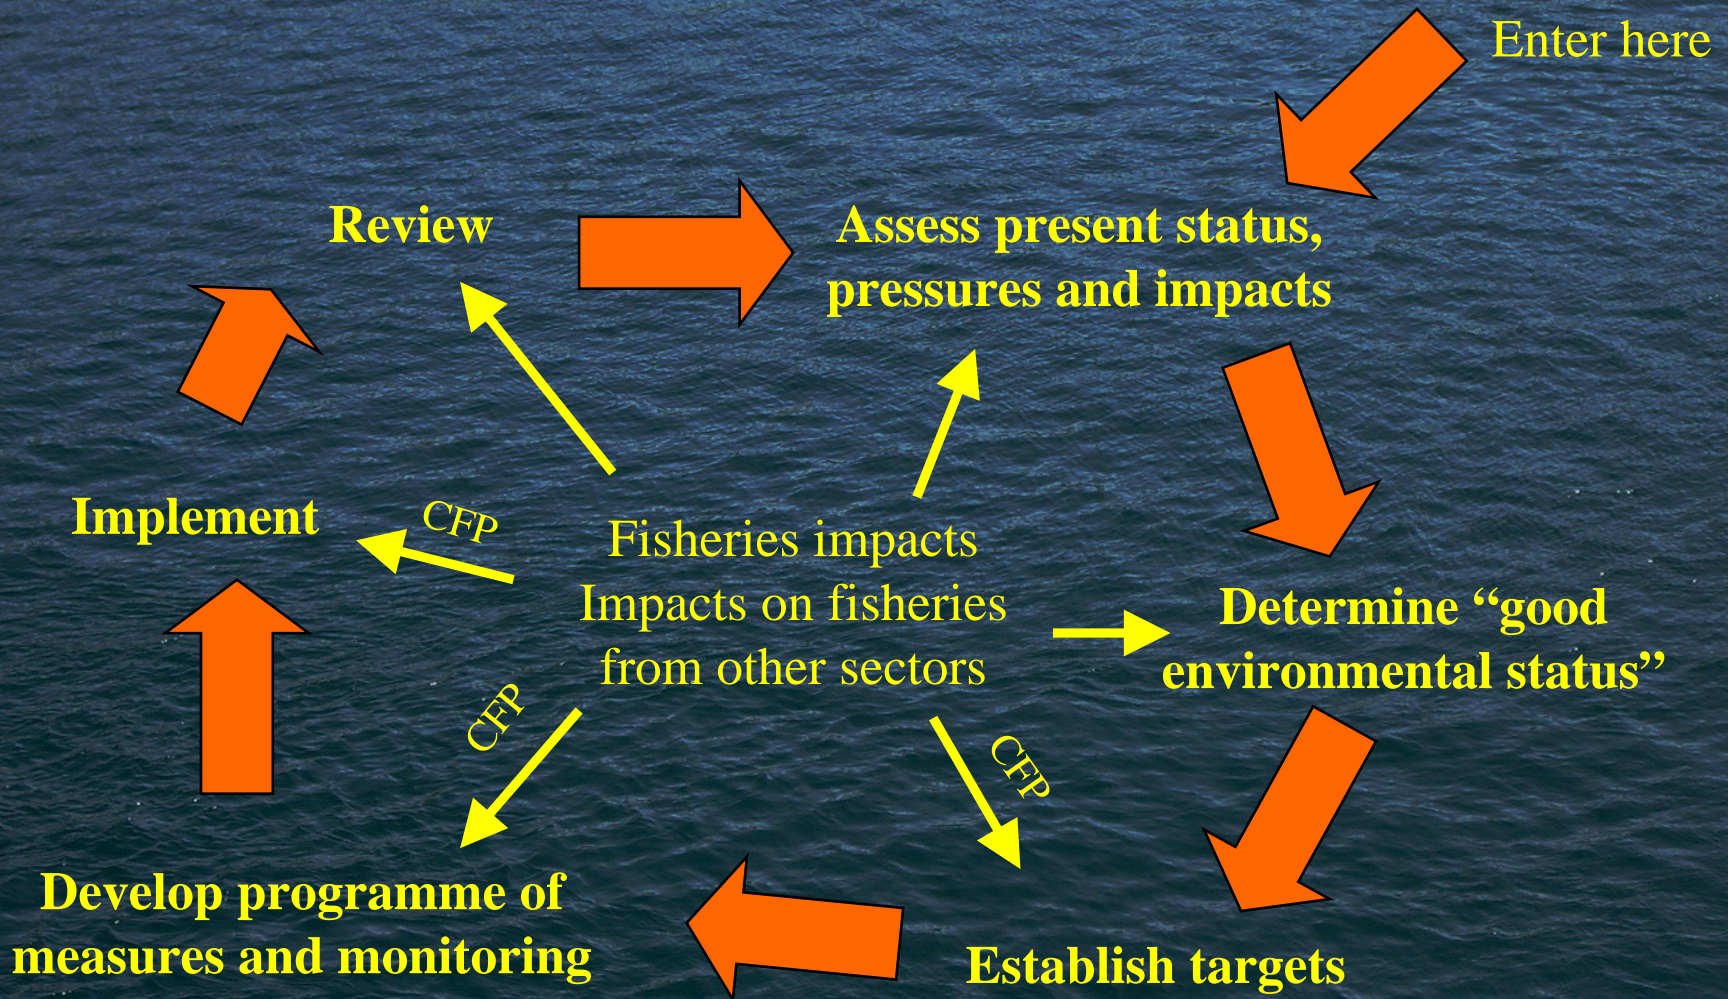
Enter here

Review

Assess present status, pressures and impacts

Implement

CFP

Fisheries impacts
Impacts on fisheries
from other sectors

Determine “good environmental status”

CFP

CFP

Develop programme of measures and monitoring

Establish targets